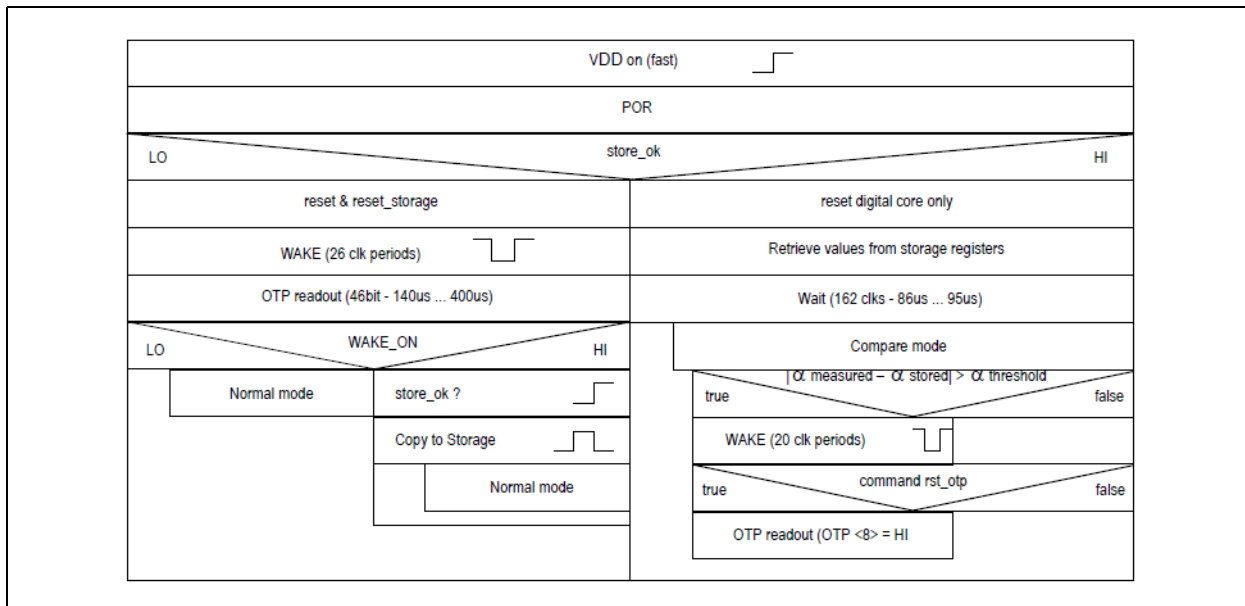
VDD on (fast)

POR

LO

store_ok

HI

reset & reset_storage

reset digital core only

WAKE (26 clk periods)

Retrieve values from storage registers

OTP readout (46bit - 140us ... 400us)

Wait (162 clks - 86us ... 95us)

LO

WAKE_ON

HI

Compare mode

Normal mode

store_ok ?

$|\alpha$ measured – $\alpha$ stored$| > \alpha$ threshold

true

false

Copy to Storage

WAKE (20 clk periods)

Normal mode

command rst_otp

true

false

OTP readout (OTP <8> = HI